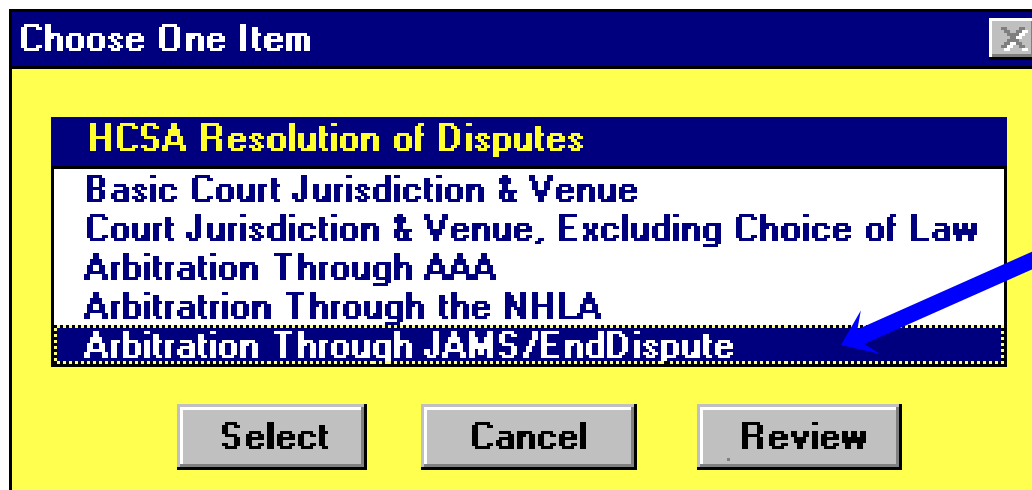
Choose One Item

HCSA Resolution of Disputes

Basic Court Jurisdiction & Venue
Court Jurisdiction & Venue, Excluding Choice of Law
Arbitration Through AAA
Arbitratrion Through the NHLA
Arbitration Through JAMS/EndDispute

Select
Cancel
Review